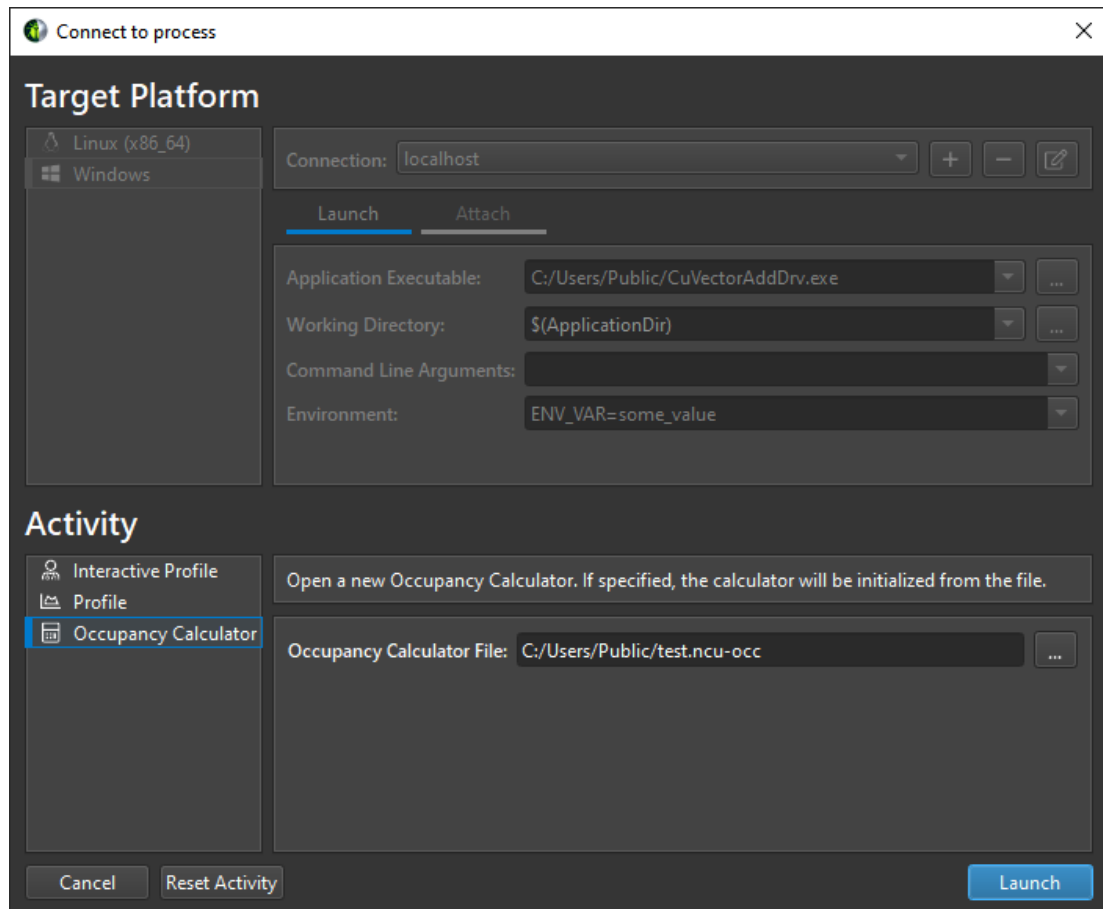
Connect to process

Target Platform

Linux (x86_64)
Windows

Connection: localhost

Launch Attach

Application Executable: C:/Users/Public/CuVectorAddDrv.exe ...
Working Directory: $(ApplicationDir) ...
Command Line Arguments:
Environment: ENV_VAR=some_value

Activity

Interactive Profile
Profile
Occupancy Calculator

Open a new Occupancy Calculator. If specified, the calculator will be initialized from the file.

Occupancy Calculator File: C:/Users/Public/test.ncu-occ ...

Cancel Reset Activity Launch